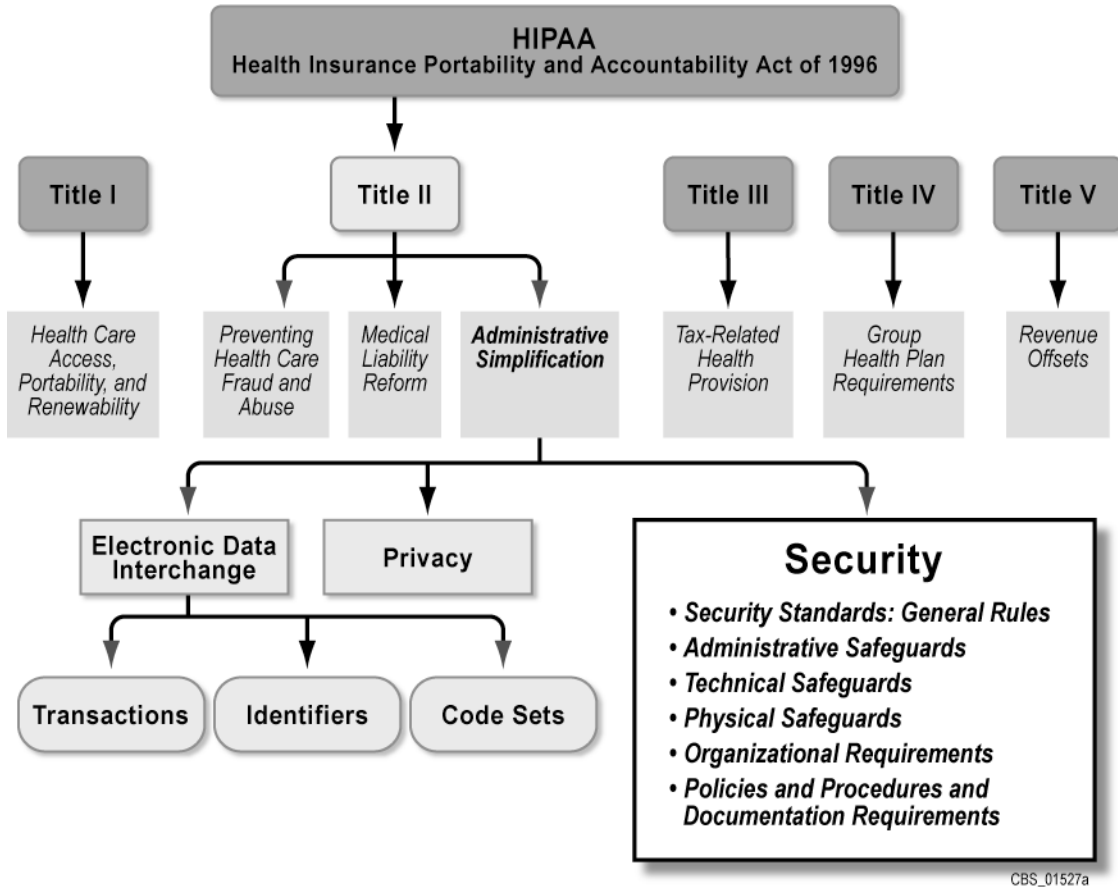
HIPAA
Health Insurance Portability and Accountability Act of 1996

Title I

Title II

Title III

Title IV

Title V

Health Care Access, Portability, and Renewability

Preventing Health Care Fraud and Abuse

Medical Liability Reform

Administrative Simplification

Tax-Related Health Provision

Group Health Plan Requirements

Revenue Offsets

Electronic Data Interchange

Privacy

Security

• Security Standards: General Rules
• Administrative Safeguards
• Technical Safeguards
• Physical Safeguards
• Organizational Requirements
• Policies and Procedures and Documentation Requirements

Transactions

Identifiers

Code Sets

CBS_01527a